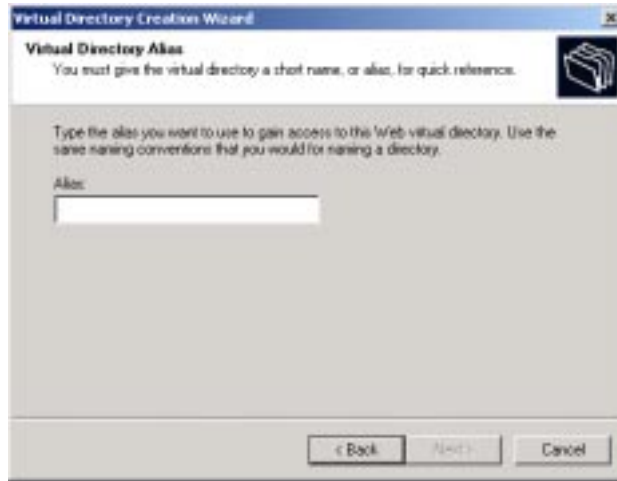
Virtual Directory Creation Wizard

Virtual Directory Alias
You must give the virtual directory a short name, or alias, for quick reference.

Type the alias you want to use to gain access to this Web virtual directory. Use the same naming conventions that you would for naming a directory.

Alias:

< Back

Next >

Cancel